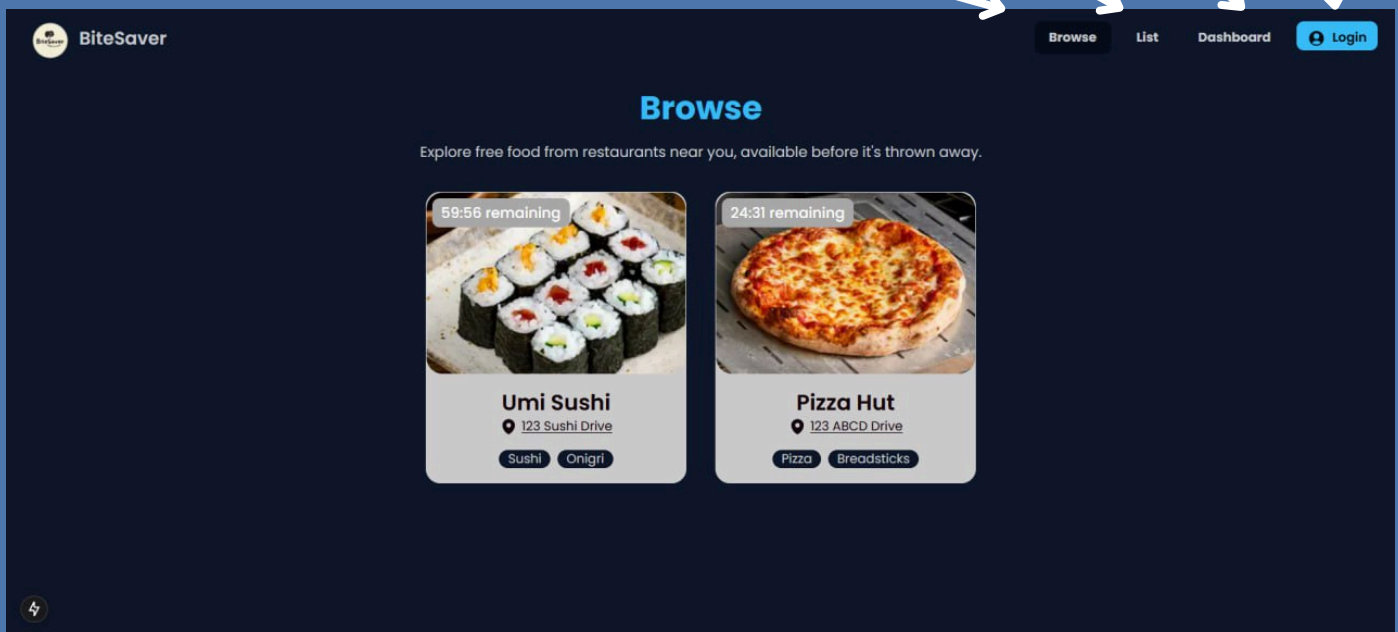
BiteSaver

BiteSaver

Browse List Dashboard Login

Browse

Explore free food from restaurants near you, available before it's thrown away.

59:56 remaining

Umi Sushi

123 Sushi Drive

Sushi Onigri

24:31 remaining

Pizza Hut

123 ABCD Drive

Pizza Breadsticks